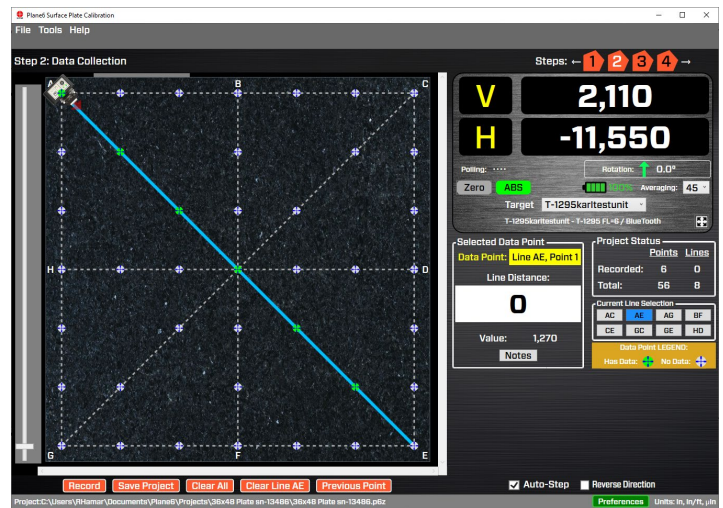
Plane6 Surface Plate Calibration

File Tools Help

Step 2: Data Collection

Steps: ← 1 2 3 4 →

A B C
H D
G F E

V 2,110
H -11,550

Polling: ·····
Rotation: 0.0°
Zero ABS
100%
Averaging: 45
Target T-1295karltestunit
T-1295karltestunit - T-1295 FL-6 / BlueTooth

Selected Data Point
Data Point: Line AE, Point 1
Line Distance:
0
Value: 1,270
Notes

Project Status
| | Points | Lines |
|---|---|---|
| Recorded: | 6 | 0 |
| Total: | 56 | 8 |

Current Line Selection
AC AE AG BF
CE GC GE HD

Data Point LEGEND:
Has Data: No Data:

Record Save Project Clear All Clear Line AE Previous Point

Auto-Step Reverse Direction

Project:C:\Users\RHamar\Documents\Plane6\Projects\36x48 Plate sn-13486\36x48 Plate sn-13486.p6z

Preferences Units: in, in/ft, μin